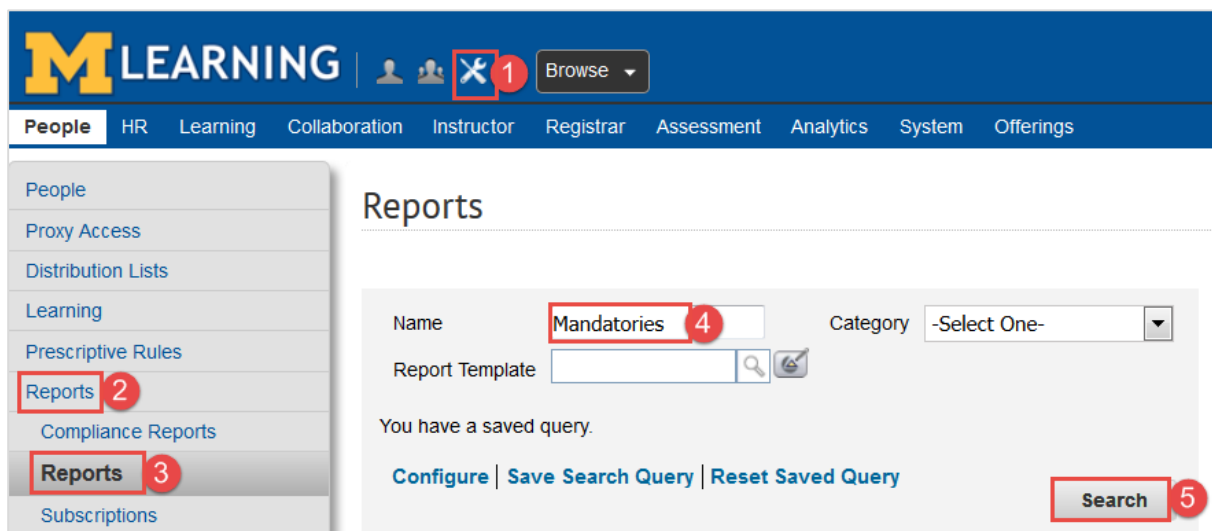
M LEARNING | 1 Browse

People HR Learning Collaboration Instructor Registrar Assessment Analytics System Offerings

People
Proxy Access
Distribution Lists
Learning
Prescriptive Rules
Reports 2
Compliance Reports
Reports 3
Subscriptions

Reports

Name Mandatories 4
Category -Select One-
Report Template

You have a saved query.

Configure | Save Search Query | Reset Saved Query

Search 5